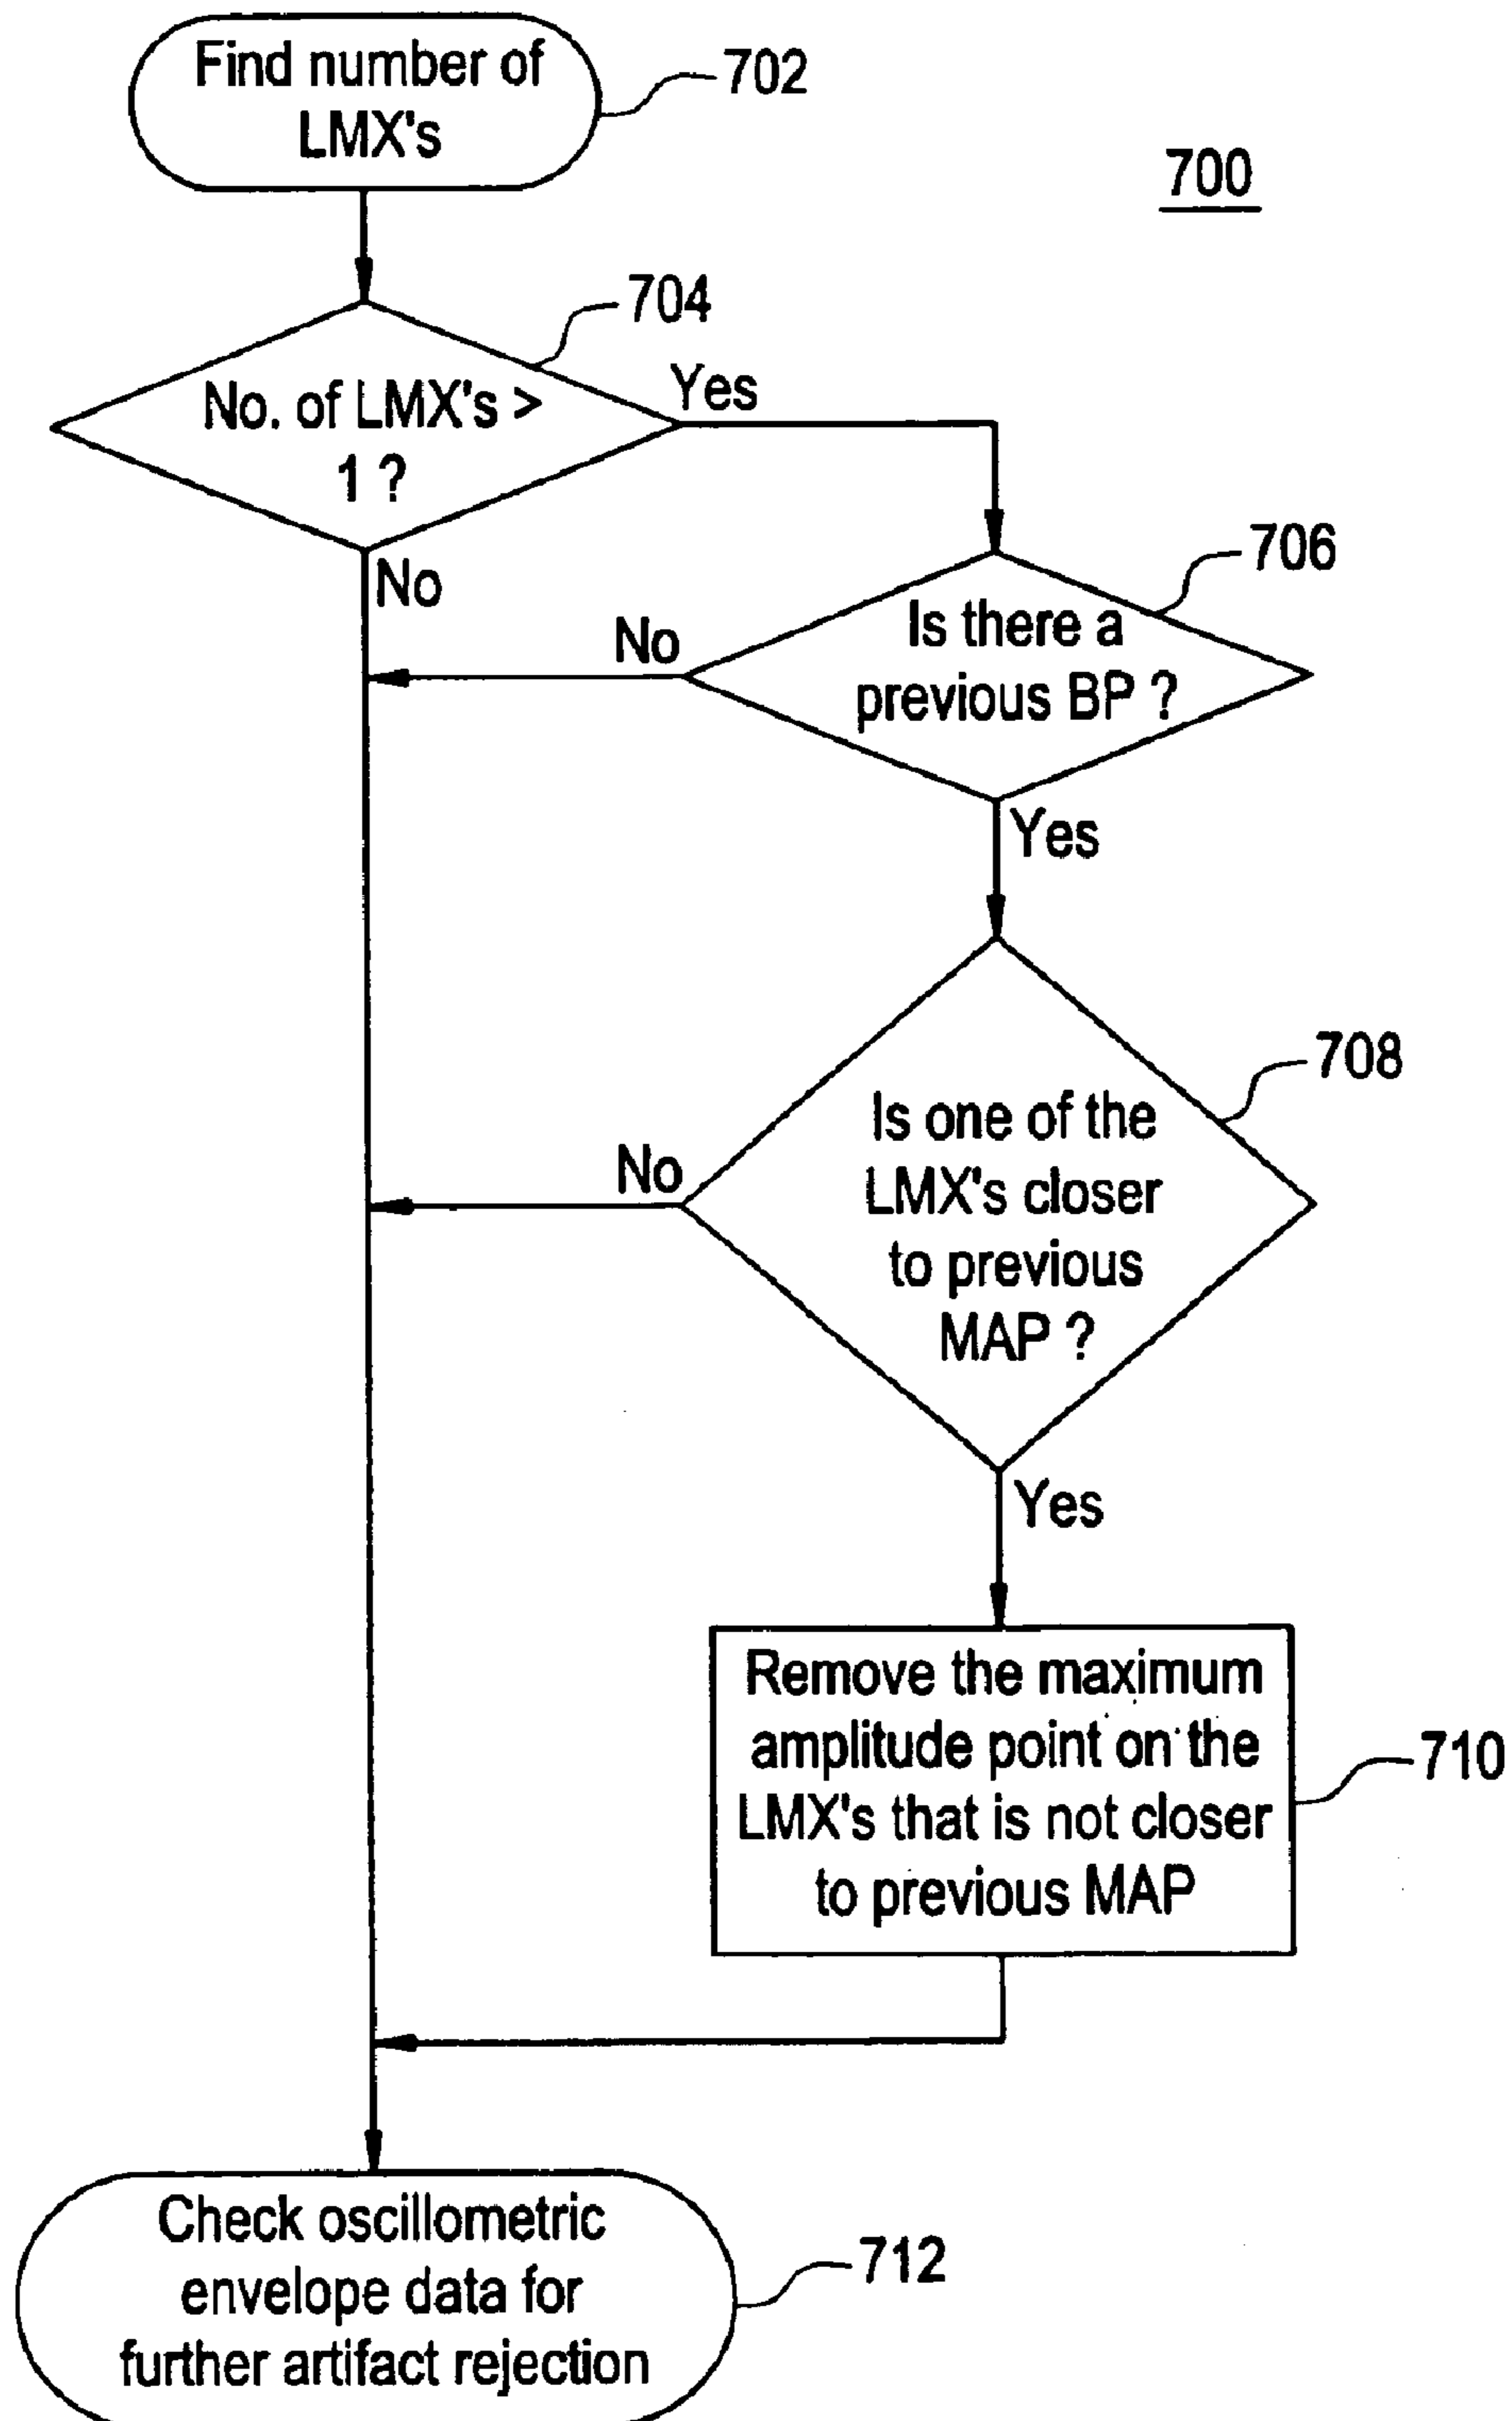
Find number of LMX's

702

700

704

No. of LMX's > 1 ?

Yes

No

706

No

Is there a previous BP ?

Yes

708

No

Is one of the LMX's closer to previous MAP ?

Yes

Remove the maximum amplitude point on the LMX's that is not closer to previous MAP

710

Check oscillometric envelope data for further artifact rejection

712